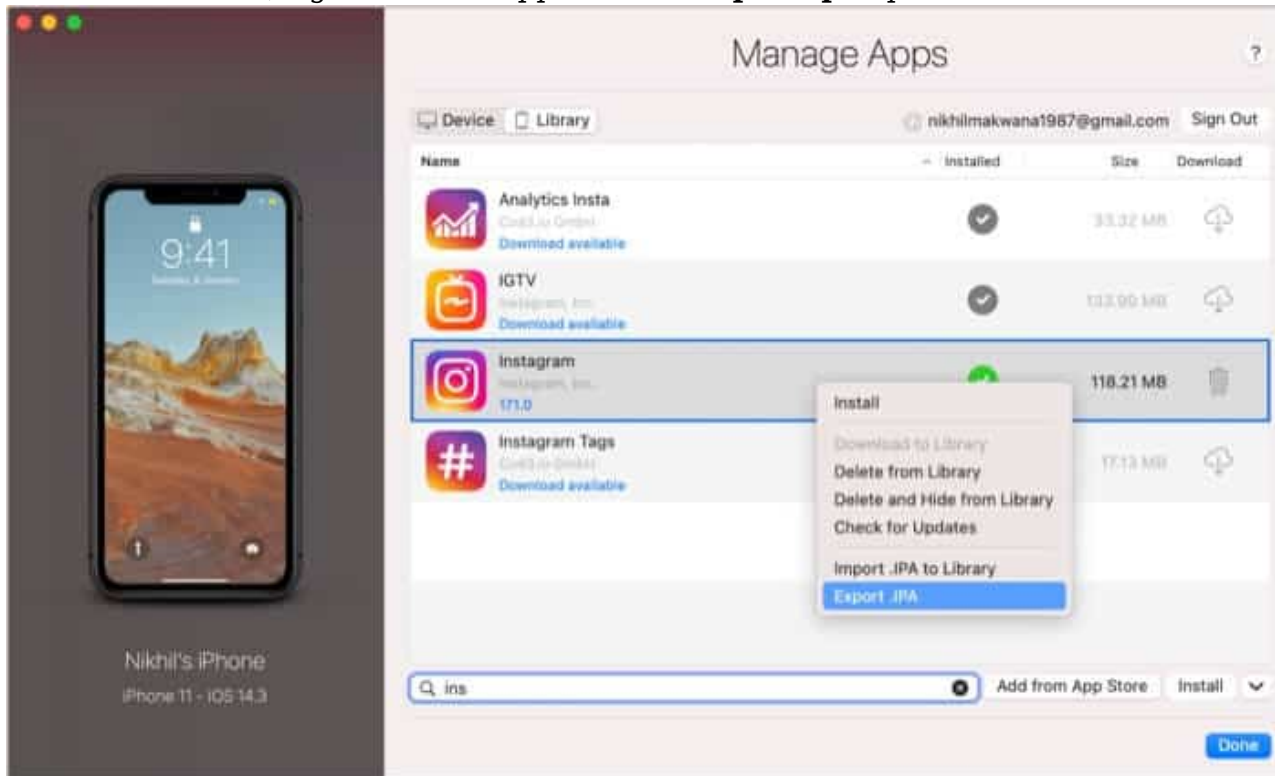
9:41

Nikhil's iPhone

iPhone 11 - iOS 14.3

Manage Apps

?

Device Library

nikhilmakwana1987@gmail.com Sign Out

| Name | Installed | Size | Download |
|---|---|---|---|
| Analytics Insta Codi.io GmbH Download available | | 33.32 MB | |
| IGTV Instagram, Inc. Download available | | 133.90 MB | |
| Instagram Instagram, Inc. 171.0 | | 118.21 MB | |
| Instagram Tags Codi.io GmbH Download available | | 17.13 MB | |

Install
Download to Library
Delete from Library
Delete and Hide from Library
Check for Updates
Import .IPA to Library
Export .IPA

ins

Add from App Store Install

Done